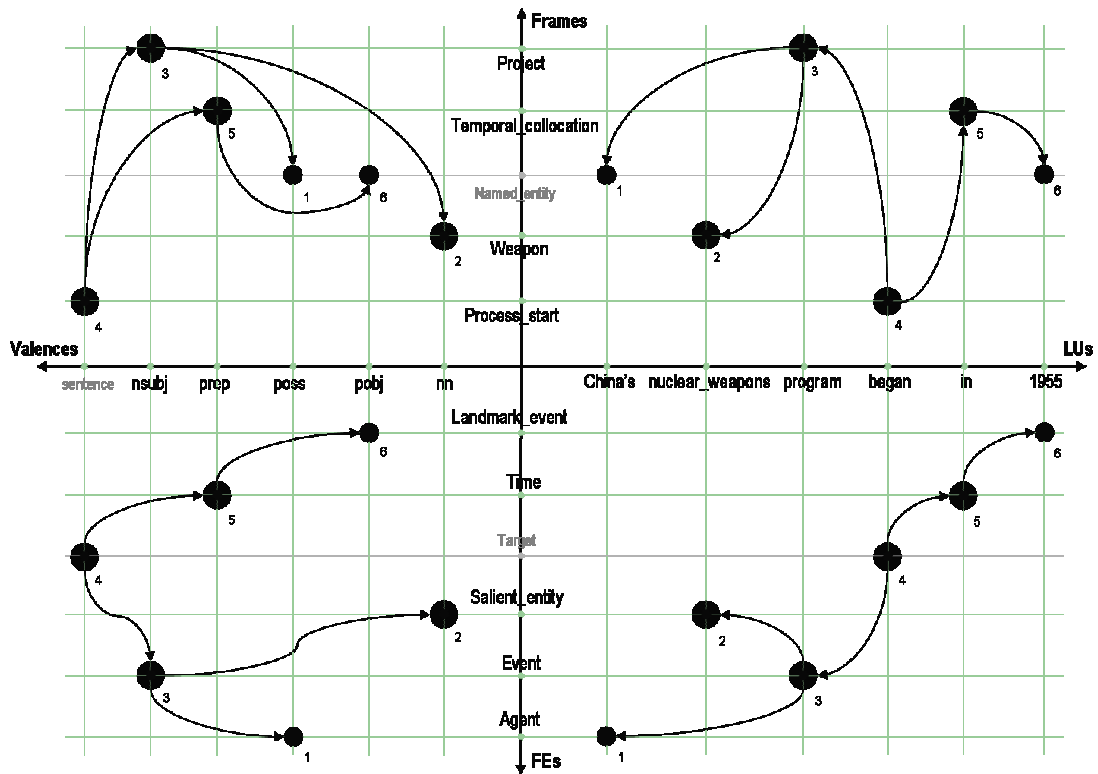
Frames
Project
Temporal_collocation
Named_entity
Weapon
Process_start
3
5
1
6
2
4
3
5
1
6
2
4
Valences
LUs
sentence
nsubj
prep
poss
pobj
nn
China's
nuclear_weapons
program
began
in
1955
Landmark_event
Time
Target
Salient_entity
Event
Agent
FEs
6
5
4
2
3
1
6
5
4
2
3
1